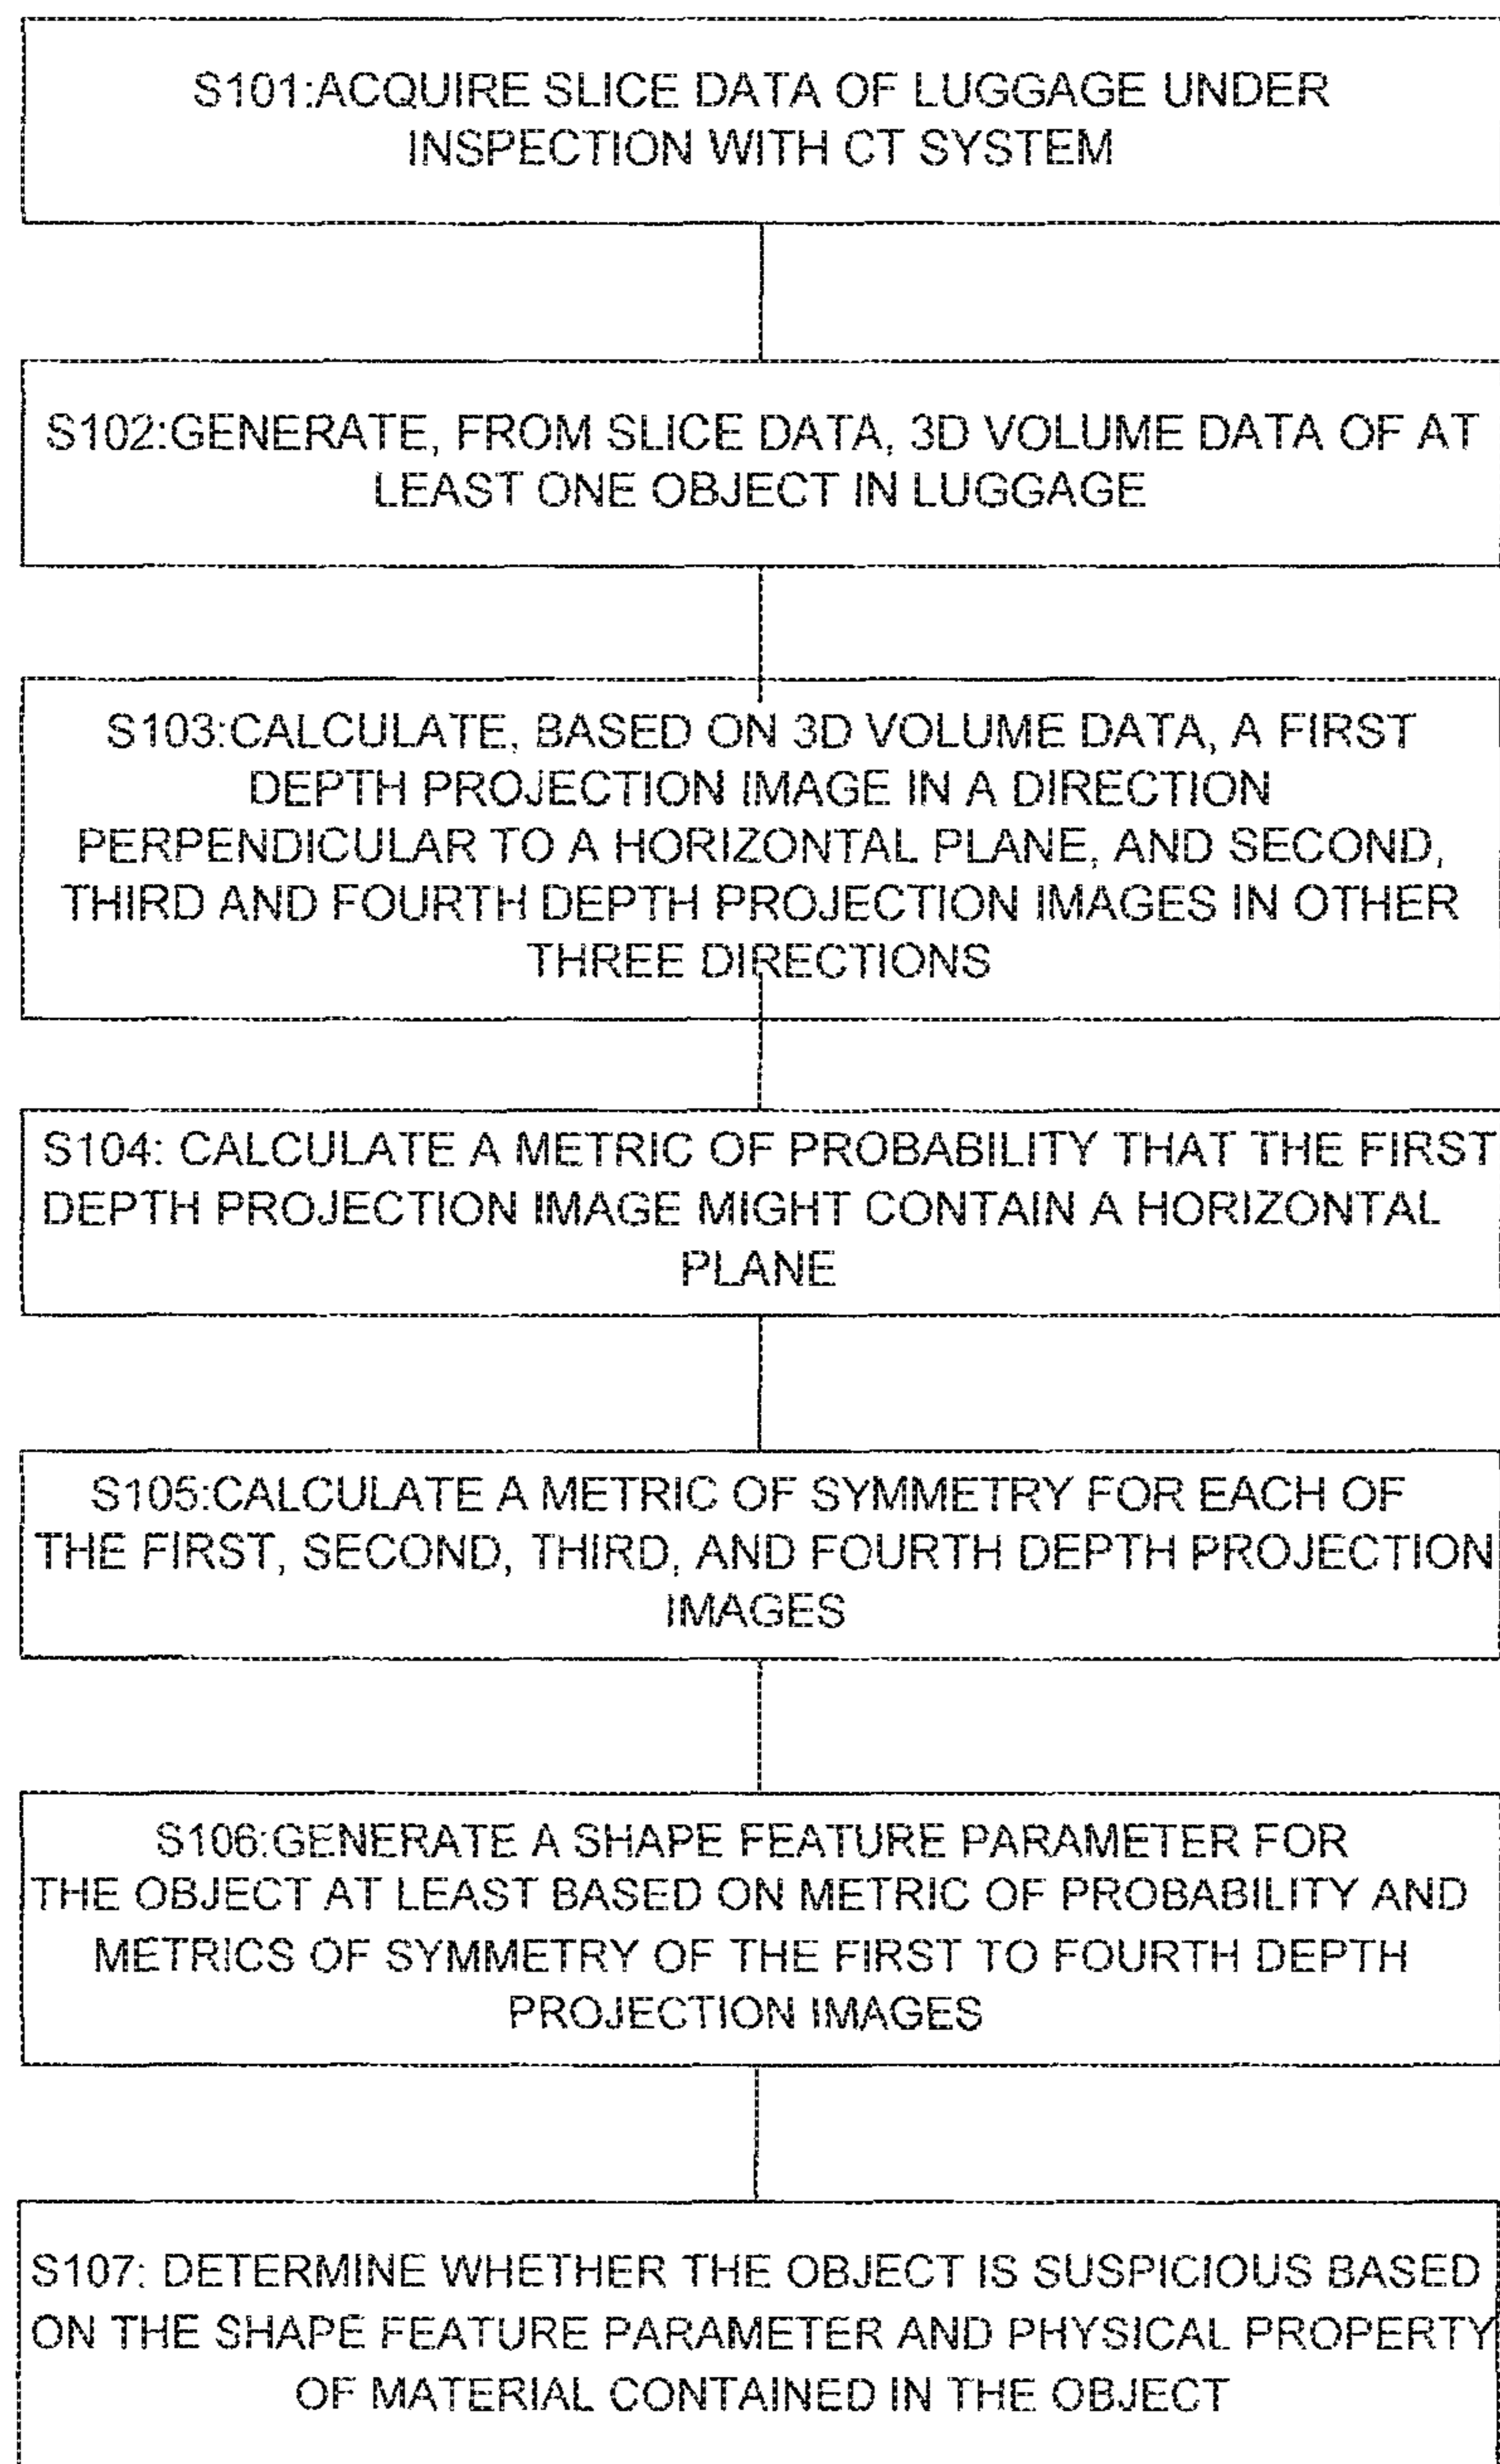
S101:ACQUIRE SLICE DATA OF LUGGAGE UNDER INSPECTION WITH CT SYSTEM

S102:GENERATE, FROM SLICE DATA, 3D VOLUME DATA OF AT LEAST ONE OBJECT IN LUGGAGE

S103:CALCULATE, BASED ON 3D VOLUME DATA, A FIRST DEPTH PROJECTION IMAGE IN A DIRECTION PERPENDICULAR TO A HORIZONTAL PLANE, AND SECOND, THIRD AND FOURTH DEPTH PROJECTION IMAGES IN OTHER THREE DIRECTIONS

S104: CALCULATE A METRIC OF PROBABILITY THAT THE FIRST DEPTH PROJECTION IMAGE MIGHT CONTAIN A HORIZONTAL PLANE

S105:CALCULATE A METRIC OF SYMMETRY FOR EACH OF THE FIRST, SECOND, THIRD, AND FOURTH DEPTH PROJECTION IMAGES

S106:GENERATE A SHAPE FEATURE PARAMETER FOR THE OBJECT AT LEAST BASED ON METRIC OF PROBABILITY AND METRICS OF SYMMETRY OF THE FIRST TO FOURTH DEPTH PROJECTION IMAGES

S107: DETERMINE WHETHER THE OBJECT IS SUSPICIOUS BASED ON THE SHAPE FEATURE PARAMETER AND PHYSICAL PROPERTY OF MATERIAL CONTAINED IN THE OBJECT